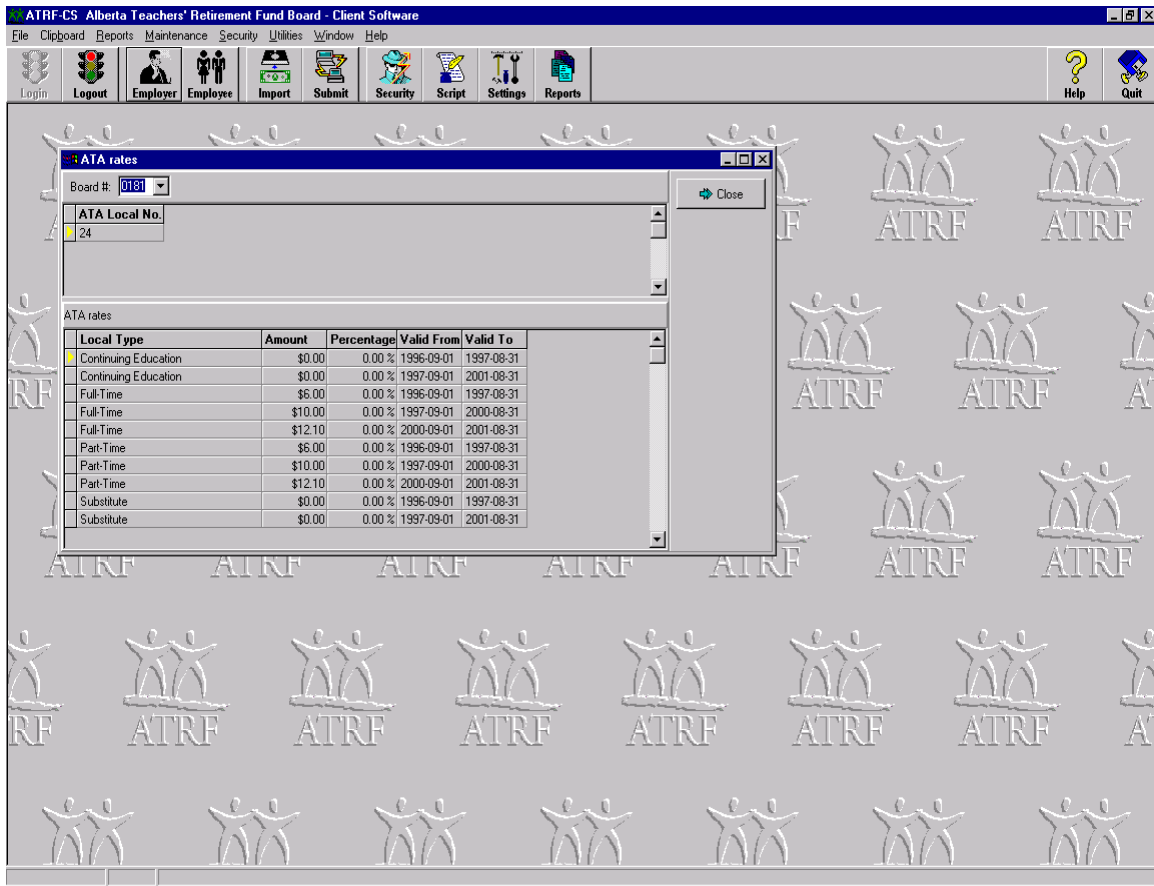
ATRF-CS Alberta Teachers' Retirement Fund Board - Client Software

File Clipboard Reports Maintenance Security Utilities Window Help

Login Logout Employer Employee Import Submit Security Script Settings Reports Help Quit

ATA rates

Board #: 0181

Close

| ATA Local No. |
|---|
| 24 |

ATA rates

| Local Type | Amount | Percentage | Valid From | Valid To |
|---|---|---|---|---|
| Continuing Education | \$0.00 | 0.00 % | 1996-09-01 | 1997-08-31 |
| Continuing Education | \$0.00 | 0.00 % | 1997-09-01 | 2001-08-31 |
| Full-Time | \$6.00 | 0.00 % | 1996-09-01 | 1997-08-31 |
| Full-Time | \$10.00 | 0.00 % | 1997-09-01 | 2000-08-31 |
| Full-Time | \$12.10 | 0.00 % | 2000-09-01 | 2001-08-31 |
| Part-Time | \$6.00 | 0.00 % | 1996-09-01 | 1997-08-31 |
| Part-Time | \$10.00 | 0.00 % | 1997-09-01 | 2000-08-31 |
| Part-Time | \$12.10 | 0.00 % | 2000-09-01 | 2001-08-31 |
| Substitute | \$0.00 | 0.00 % | 1996-09-01 | 1997-08-31 |
| Substitute | \$0.00 | 0.00 % | 1997-09-01 | 2001-08-31 |

ATRF ATRF ATRF ATRF ATRF ATRF ATRF ATRF ATRF ATRF ATRF ATRF ATRF ATRF ATRF ATRF ATRF ATRF ATRF ATRF ATRF ATRF ATRF ATRF ATRF ATRF ATRF ATRF ATRF ATRF ATRF ATRF ATRF